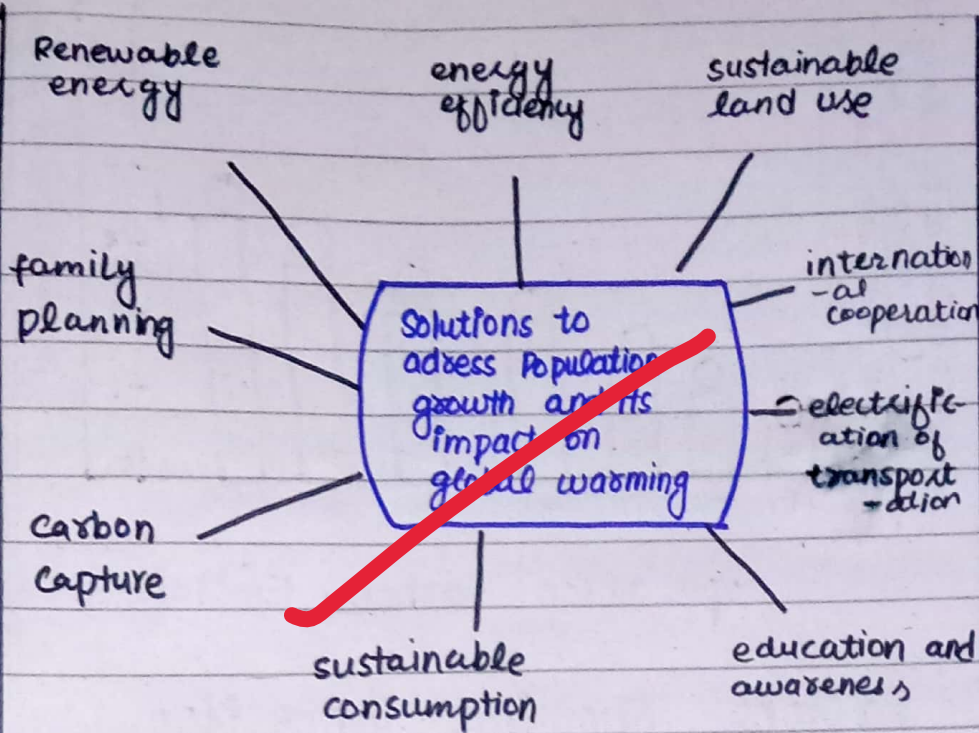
Solutions to adress Population growth and its impact on global warming

Renewable energy

energy efficiency

sustainable land use

internation-al cooperation

electrification of transportation

family planning

carbon capture

sustainable consumption

education and awareness